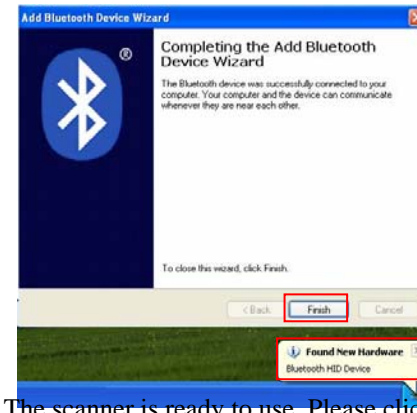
Add Bluetooth Device Wizard

Completing the Add Bluetooth Device Wizard

The Bluetooth device was successfully connected to your computer. Your computer and the device can communicate whenever they are near each other.

To close this wizard, click Finish.

< Back Finish Cancel

Found New Hardware
Bluetooth HID Device

The scanner is ready to use. Please cli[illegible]